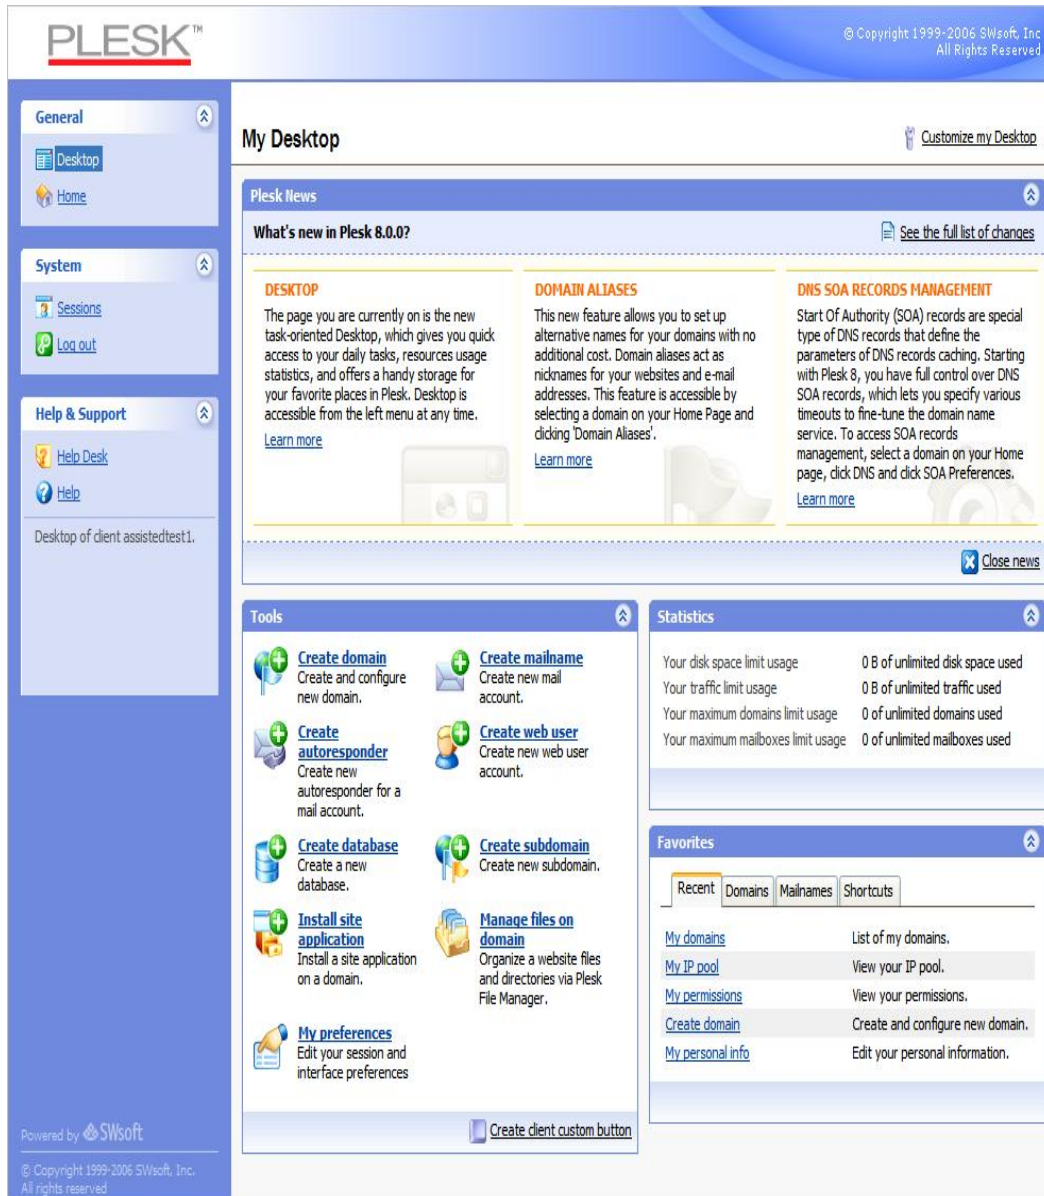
PLESK™

© Copyright 1999-2006 SWsoft, Inc
All Rights Reserved

General
Desktop
Home

System
Sessions
Log out

Help & Support
Help Desk
Help

Desktop of client assistedtest1.

My Desktop

Customize my Desktop

Plesk News

What's new in Plesk 8.0.0?

See the full list of changes

DESKTOP
The page you are currently on is the new task-oriented Desktop, which gives you quick access to your daily tasks, resources usage statistics, and offers a handy storage for your favorite places in Plesk. Desktop is accessible from the left menu at any time.
Learn more

DOMAIN ALIASES
This new feature allows you to set up alternative names for your domains with no additional cost. Domain aliases act as nicknames for your websites and e-mail addresses. This feature is accessible by selecting a domain on your Home Page and clicking 'Domain Aliases'.
Learn more

DNS SOA RECORDS MANAGEMENT
Start Of Authority (SOA) records are special type of DNS records that define the parameters of DNS records caching. Starting with Plesk 8, you have full control over DNS SOA records, which lets you specify various timeouts to fine-tune the domain name service. To access SOA records management, select a domain on your Home page, click DNS and click SOA Preferences.
Learn more

Close news

Tools

Create domain
Create and configure new domain.

Create mailname
Create new mail account.

Create autoresponder
Create new autoresponder for a mail account.

Create web user
Create new web user account.

Create database
Create a new database.

Create subdomain
Create new subdomain.

Install site application
Install a site application on a domain.

Manage files on domain
Organize a website files and directories via Plesk File Manager.

My preferences
Edit your session and interface preferences

Create client custom button

Statistics

| | |
|---|---|
| Your disk space limit usage | 0 B of unlimited disk space used |
| Your traffic limit usage | 0 B of unlimited traffic used |
| Your maximum domains limit usage | 0 of unlimited domains used |
| Your maximum mailboxes limit usage | 0 of unlimited mailboxes used |

Favorites

Recent | Domains | Mailnames | Shortcuts

| | |
|---|---|
| My domains | List of my domains. |
| My IP pool | View your IP pool. |
| My permissions | View your permissions. |
| Create domain | Create and configure new domain. |
| My personal info | Edit your personal information. |

Powered by SWsoft
© Copyright 1999-2006 SWsoft, Inc.
All rights reserved